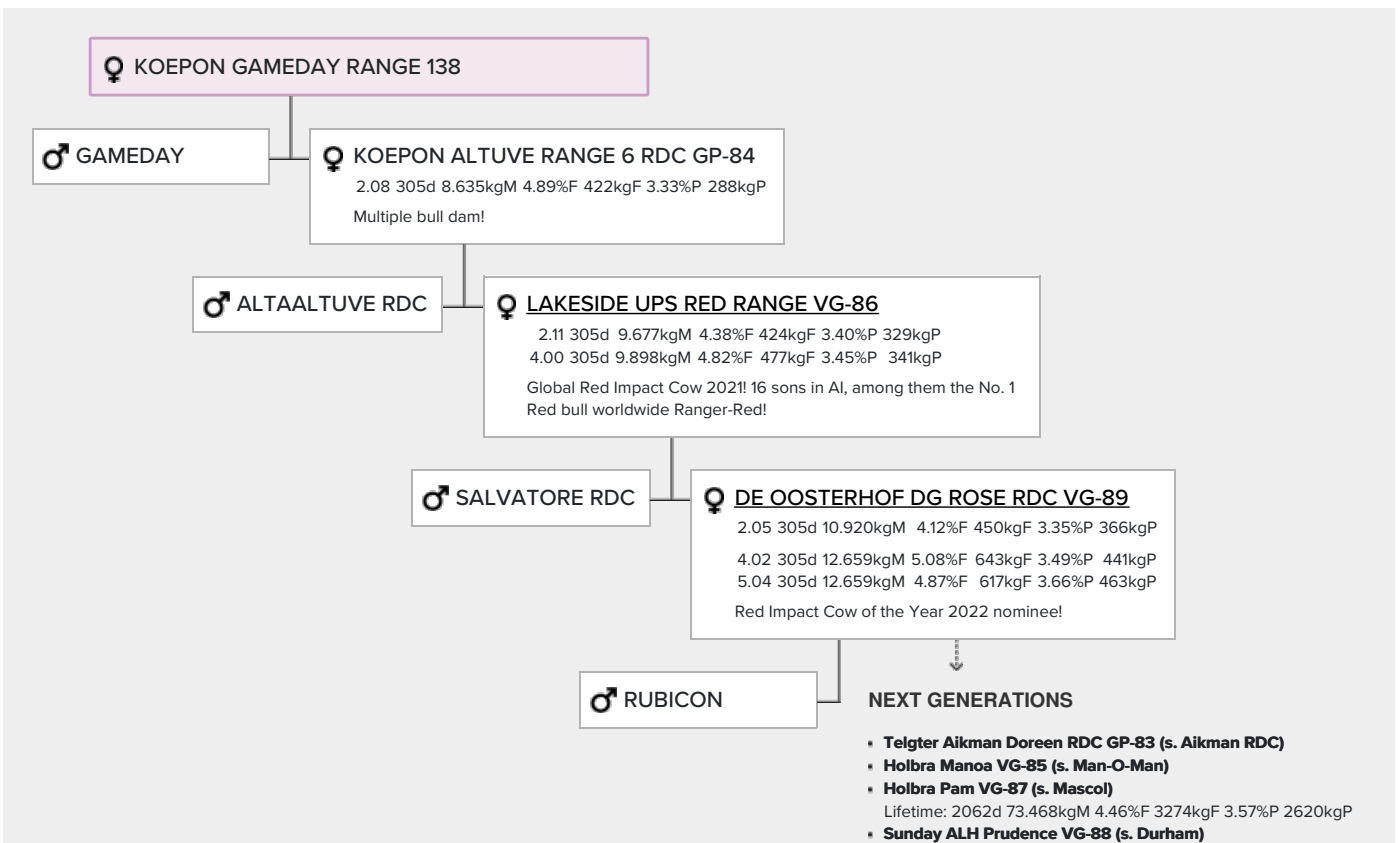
♀ KOEPON GAMEDAY RANGE 138

♂ GAMEDAY

♀ KOEPON ALTUVE RANGE 6 RDC GP-84
2.08 305d 8.635kgM 4.89%F 422kgF 3.33%P 288kgP
Multiple bull dam!

♂ ALTAALTUVE RDC

♀ LAKESIDE UPS RED RANGE VG-86
2.11 305d 9.677kgM 4.38%F 424kgF 3.40%P 329kgP
4.00 305d 9.898kgM 4.82%F 477kgF 3.45%P 341kgP
Global Red Impact Cow 2021! 16 sons in AI, among them the No. 1 Red bull worldwide Ranger-Red!

♂ SALVATORE RDC

♀ DE OOSTERHOF DG ROSE RDC VG-89
2.05 305d 10.920kgM 4.12%F 450kgF 3.35%P 366kgP
4.02 305d 12.659kgM 5.08%F 643kgF 3.49%P 441kgP
5.04 305d 12.659kgM 4.87%F 617kgF 3.66%P 463kgP
Red Impact Cow of the Year 2022 nominee!

♂ RUBICON

NEXT GENERATIONS

- Telgter Aikman Doreen RDC GP-83 (s. Aikman RDC)
- Holbra Manoa VG-85 (s. Man-O-Man)
- Holbra Pam VG-87 (s. Mascol)
Lifetime: 2062d 73.468kgM 4.46%F 3274kgF 3.57%P 2620kgP
- Sunday ALH Prudence VG-88 (s. Durham)